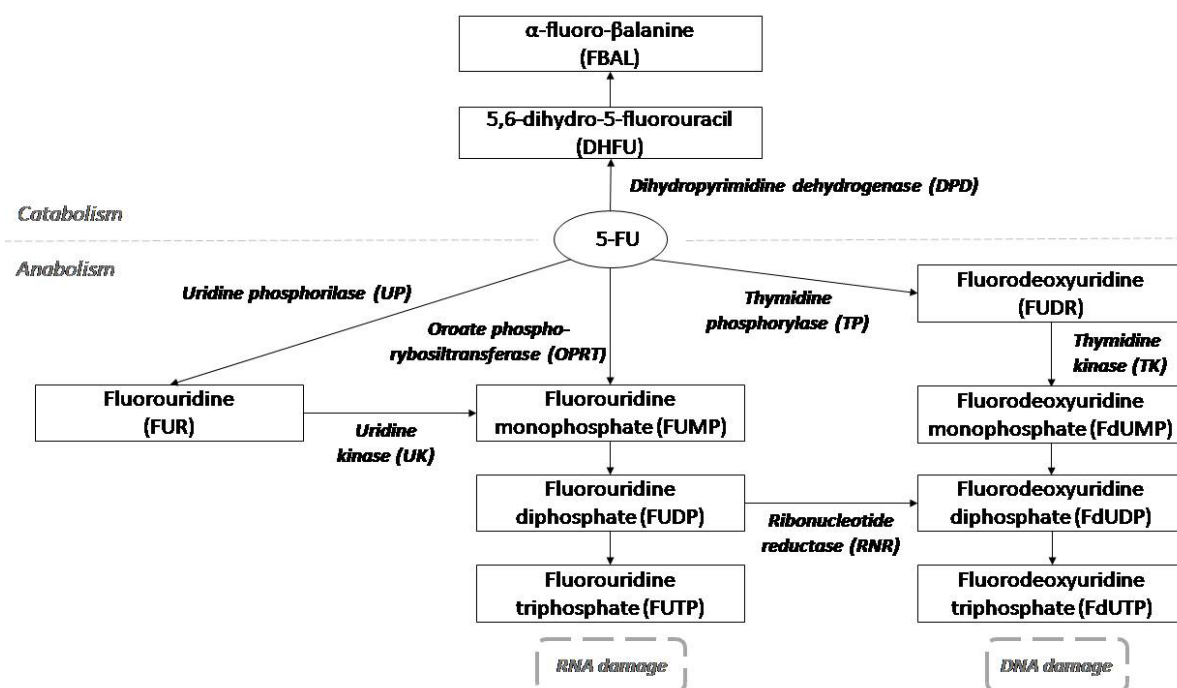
α-fluoro-βalanine
(FBAL)

5,6-dihydro-5-fluorouracil
(DHFU)

Dihydropyrimidine dehydrogenase (DPD)

Catabolism

5-FU

Anabolism

Uridine phosphorilase (UP)

Oroate phosphorybosiltransferase (OPRT)

Thymidine phosphorylase (TP)

Fluorodeoxyuridine
(FUDR)

Thymidine kinase (TK)

Fluorouridine
(FUR)

Uridine kinase (UK)

Fluorouridine monophosphate (FUMP)

Fluorodeoxyuridine monophosphate (FdUMP)

Fluorouridine diphosphate (FUDP)

Ribonucleotide reductase (RNR)

Fluorodeoxyuridine diphosphate (FdUDP)

Fluorouridine triphosphate (FUTP)

Fluorodeoxyuridine triphosphate (FdUTP)

RNA damage

DNA damage